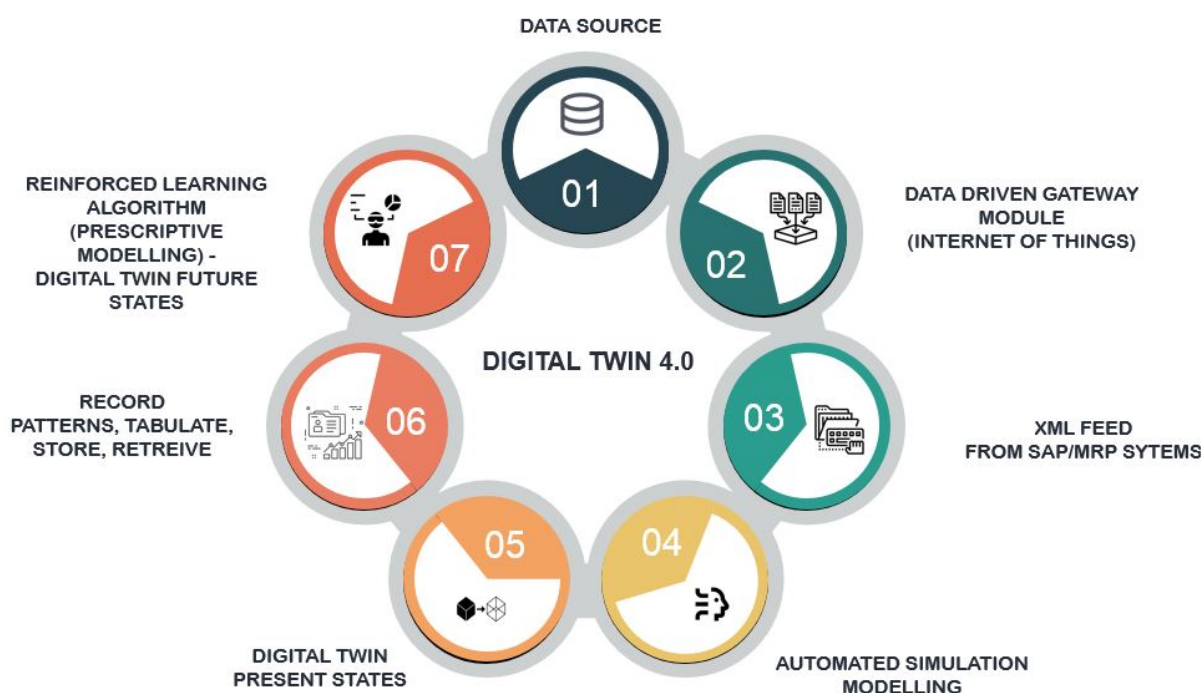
DATA SOURCE

01

DATA DRIVEN GATEWAY MODULE (INTERNET OF THINGS)

02

XML FEED FROM SAP/MRP SYTEMS

03

AUTOMATED SIMULATION MODELLING

04

DIGITAL TWIN PRESENT STATES

05

RECORD PATTERNS, TABULATE, STORE, RETREIVE

06

REINFORCED LEARNING ALGORITHM (PRESCRIPTIVE MODELLING) - DIGITAL TWIN FUTURE STATES

07

DIGITAL TWIN 4.0